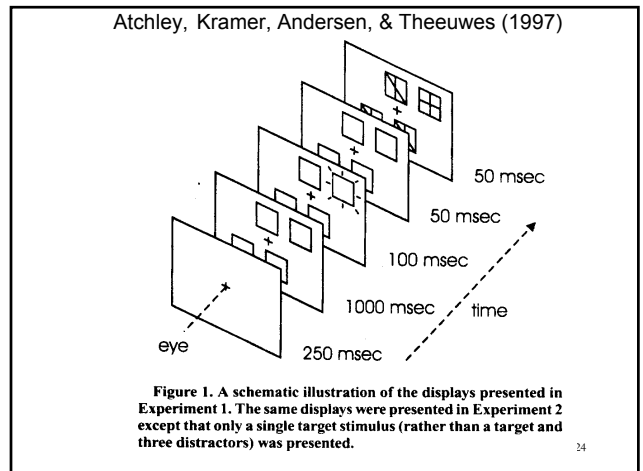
Atchley, Kramer, Andersen, & Theeuwes (1997)

50 msec

50 msec

100 msec

1000 msec

time

eye

250 msec

Figure 1. A schematic illustration of the displays presented in Experiment 1. The same displays were presented in Experiment 2 except that only a single target stimulus (rather than a target and three distractors) was presented.

24